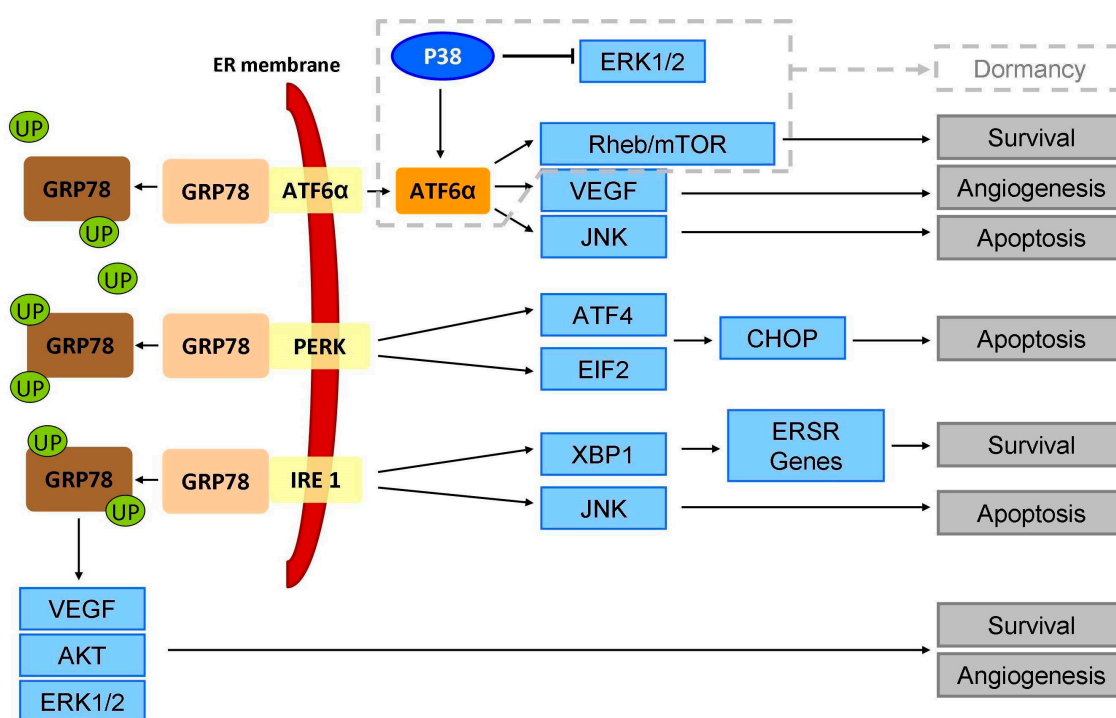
ER membrane

P38

ERK1/2

Dormancy

UP

GRP78

UP

GRP78

ATF6α

ATF6α

Rheb/mTOR

Survival

VEGF

Angiogenesis

JNK

Apoptosis

UP

UP

GRP78

UP

GRP78

PERK

ATF4

CHOP

Apoptosis

EIF2

UP

GRP78

UP

GRP78

IRE 1

XBP1

ERSR Genes

Survival

JNK

Apoptosis

VEGF

AKT

ERK1/2

Survival

Angiogenesis